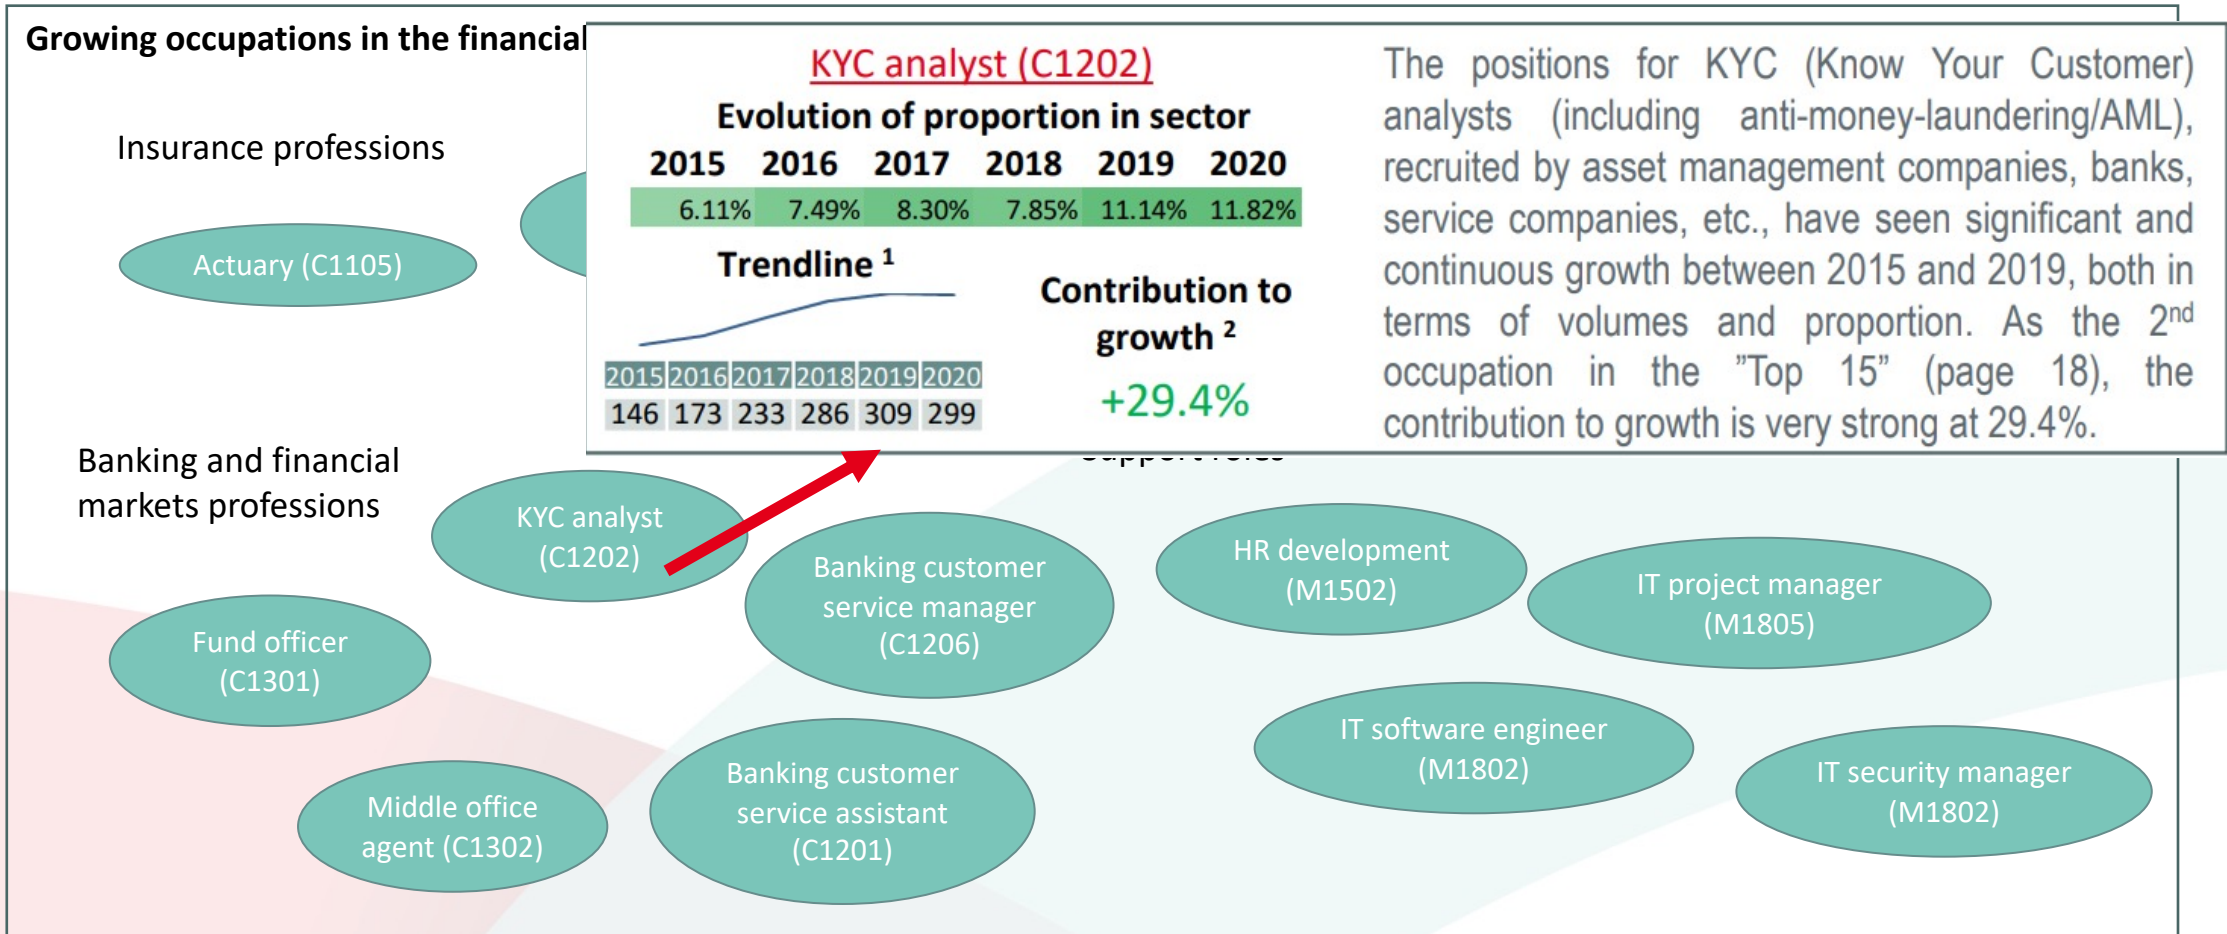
Growing occupations in the financial

Insurance professions

Actuary (C1105)

KYC analyst (C1202)

Evolution of proportion in sector

| 2015 | 2016 | 2017 | 2018 | 2019 | 2020 |
|---|---|---|---|---|---|
| 6.11% | 7.49% | 8.30% | 7.85% | 11.14% | 11.82% |

Trendline $^1$

| 2015 | 2016 | 2017 | 2018 | 2019 | 2020 |
|---|---|---|---|---|---|
| 146 | 173 | 233 | 286 | 309 | 299 |

Contribution to growth $^2$

+29.4%

The positions for KYC (Know Your Customer) analysts (including anti-money-laundering/AML), recruited by asset management companies, banks, service companies, etc., have seen significant and continuous growth between 2015 and 2019, both in terms of volumes and proportion. As the 2$^{nd}$ occupation in the "Top 15" (page 18), the contribution to growth is very strong at 29.4%.

Banking and financial markets professions

KYC analyst (C1202)

Banking customer service manager (C1206)

HR development (M1502)

IT project manager (M1805)

Fund officer (C1301)

IT software engineer (M1802)

Middle office agent (C1302)

Banking customer service assistant (C1201)

IT security manager (M1802)